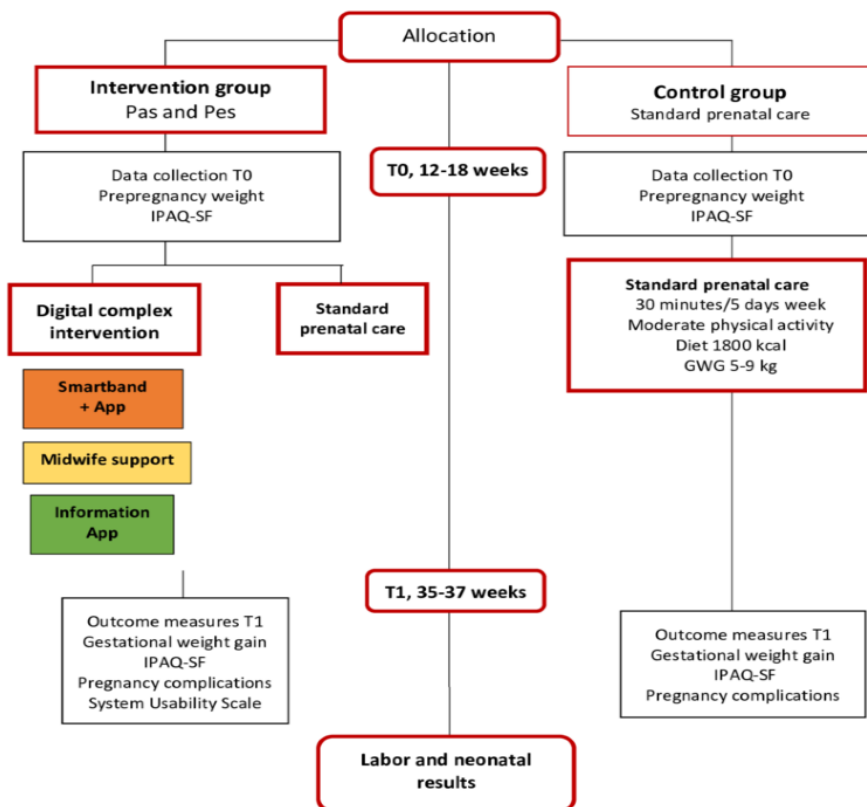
Allocation

Intervention group
Pas and Pes

T0, 12-18 weeks

Control group
Standard prenatal care

Data collection T0
Prepregnancy weight
IPAQ-SF

Data collection T0
Prepregnancy weight
IPAQ-SF

Digital complex intervention

Standard prenatal care

Standard prenatal care
30 minutes/5 days week
Moderate physical activity
Diet 1800 kcal
GWG 5-9 kg

Smartband + App

Midwife support

Information App

T1, 35-37 weeks

Outcome measures T1
Gestational weight gain
IPAQ-SF
Pregnancy complications
System Usability Scale

Outcome measures T1
Gestational weight gain
IPAQ-SF
Pregnancy complications

Labor and neonatal results